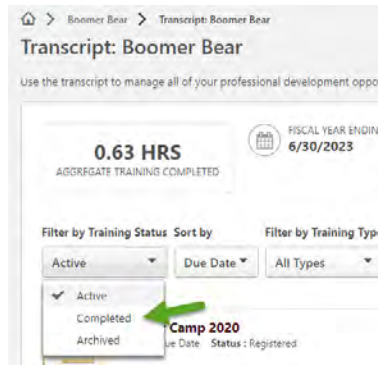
> Boomer Bear > Transcript: Boomer Bear

Transcript: Boomer Bear

Use the transcript to manage all of your professional development oppo

0.63 HRS
AGGREGATE TRAINING COMPLETED

FISCAL YEAR ENDIN
6/30/2023

Filter by Training Status
Active

Sort by
Due Date

Filter by Training Typ
All Types

Active
Completed
Archived

Camp 2020
ue Date Status : Registered